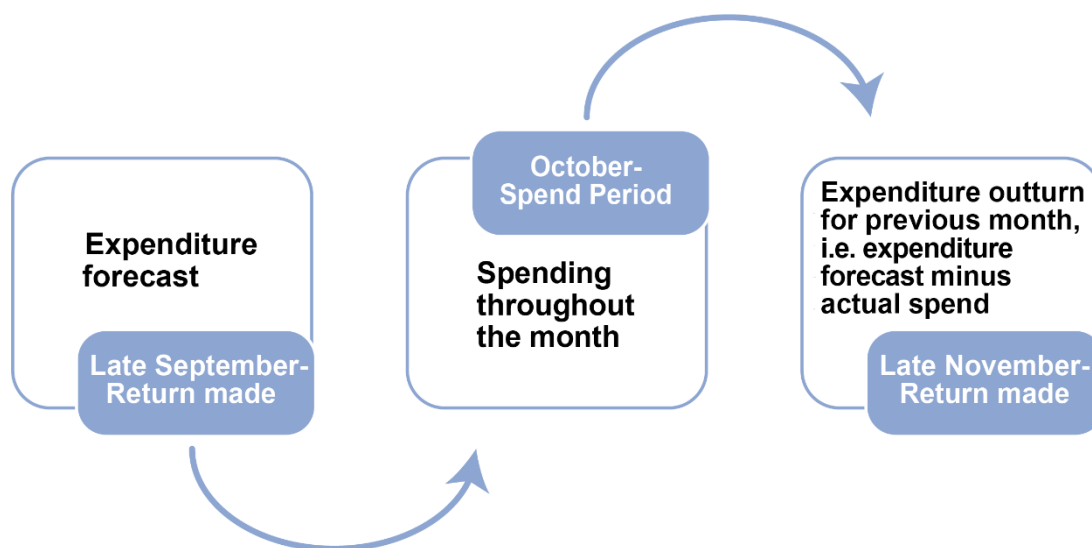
Expenditure forecast

Late September-Return made

October-Spend Period

Spending throughout the month

Expenditure outturn for previous month, i.e. expenditure forecast minus actual spend

Late November-Return made